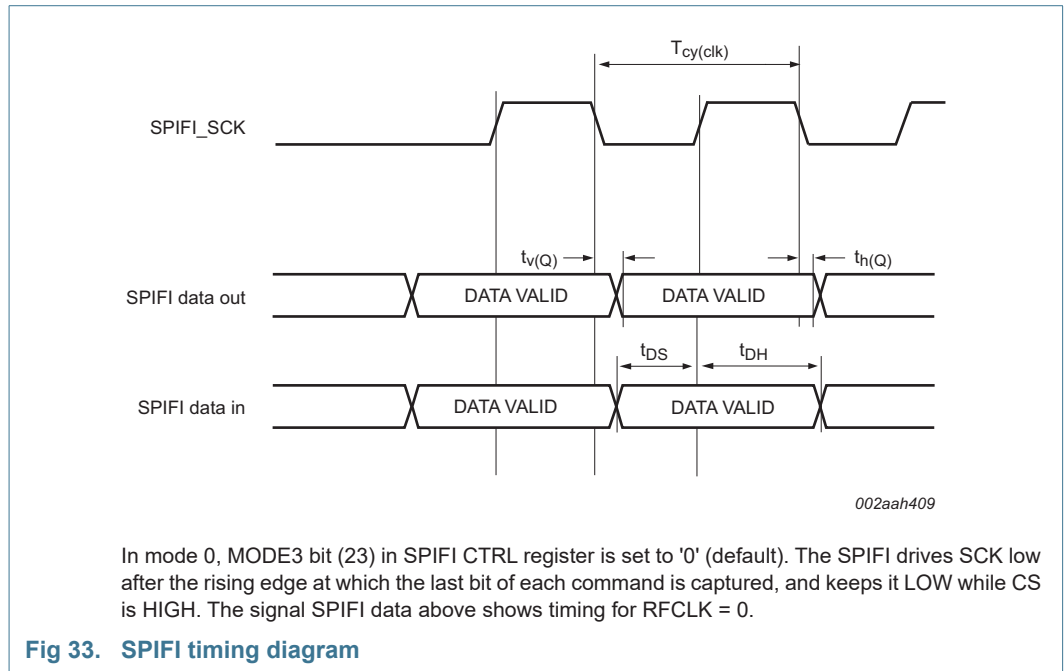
$T_{cy(clk)}$

SPIFI_SCK

$t_{v(Q)}$

$t_{h(Q)}$

SPIFI data out

DATA VALID

DATA VALID

$t_{DS}$

$t_{DH}$

SPIFI data in

DATA VALID

DATA VALID

002aah409

In mode 0, MODE3 bit (23) in SPIFI CTRL register is set to '0' (default). The SPIFI drives SCK low after the rising edge at which the last bit of each command is captured, and keeps it LOW while CS is HIGH. The signal SPIFI data above shows timing for RFCLK = 0.

Fig 33. SPIFI timing diagram